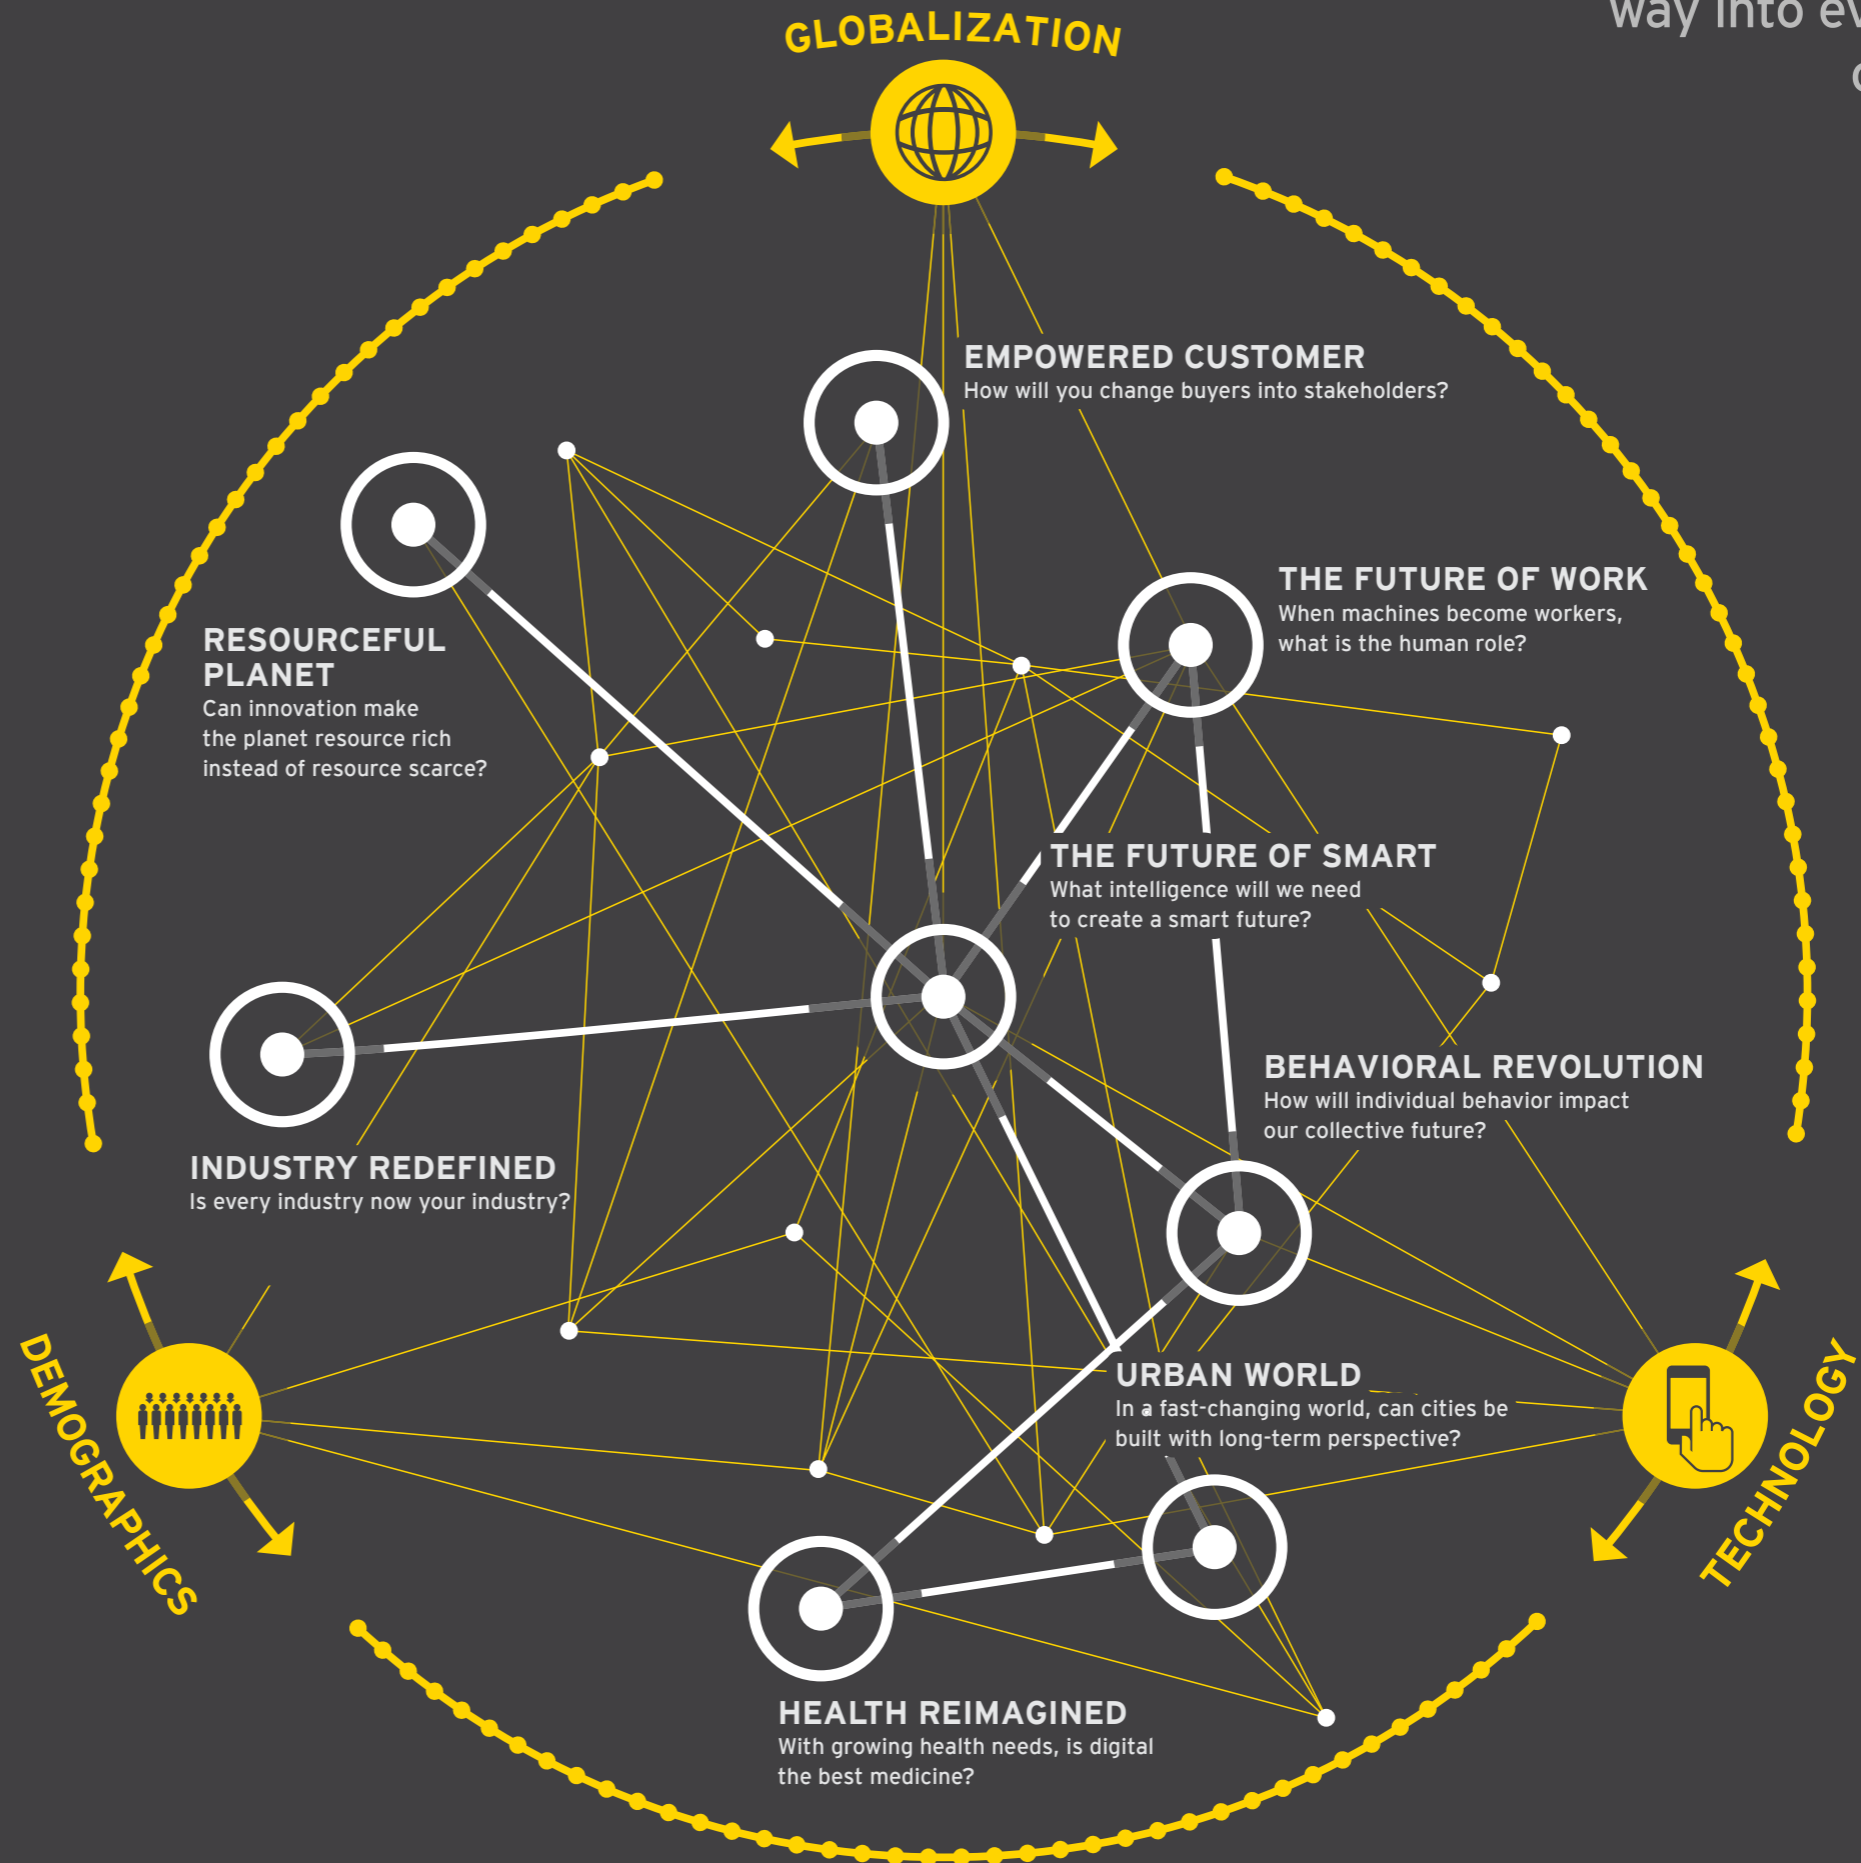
way into ev

GLOBALIZATION

EMPOWERED CUSTOMER
How will you change buyers into stakeholders?

RESOURCEFUL PLANET
Can innovation make the planet resource rich instead of resource scarce?

THE FUTURE OF WORK
When machines become workers, what is the human role?

THE FUTURE OF SMART
What intelligence will we need to create a smart future?

BEHAVIORAL REVOLUTION
How will individual behavior impact our collective future?

INDUSTRY REDEFINED
Is every industry now your industry?

URBAN WORLD
In a fast-changing world, can cities be built with long-term perspective?

HEALTH REIMAGINED
With growing health needs, is digital the best medicine?

DEMOGRAPHICS

TECHNOLOGY